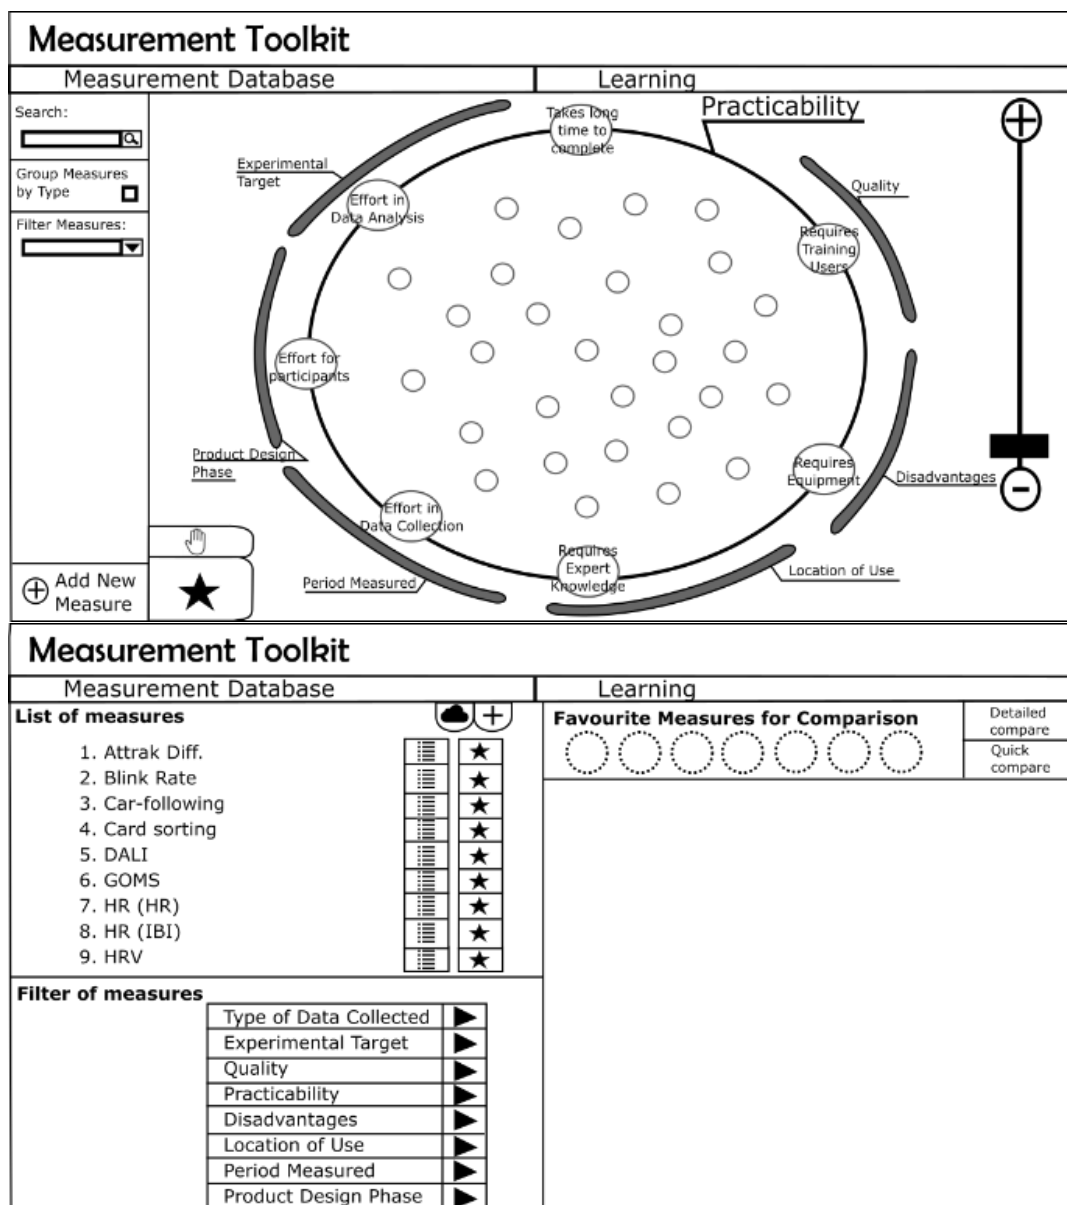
Measurement Toolkit

Measurement Database

Learning

Search:

Group Measures by Type

Filter Measures:

Add New Measure

Practicability

Takes long time to complete

Experimental Target

Effort in Data Analysis

Quality

Requires Training Users

Effort for participants

Product Design Phase

Requires Equipment

Disadvantages

Effort in Data Collection

Requires Expert Knowledge

Period Measured

Location of Use

Measurement Toolkit

Measurement Database

Learning

List of measures

1. Attrak Diff.
2. Blink Rate
3. Car-following
4. Card sorting
5. DALI
6. GOMS
7. HR (HR)
8. HR (IBI)
9. HRV

Favourite Measures for Comparison

Detailed compare

Quick compare

Filter of measures

| Type of Data Collected |
| --- |
| Experimental Target |
| Quality |
| Practicability |
| Disadvantages |
| Location of Use |
| Period Measured |
| Product Design Phase |